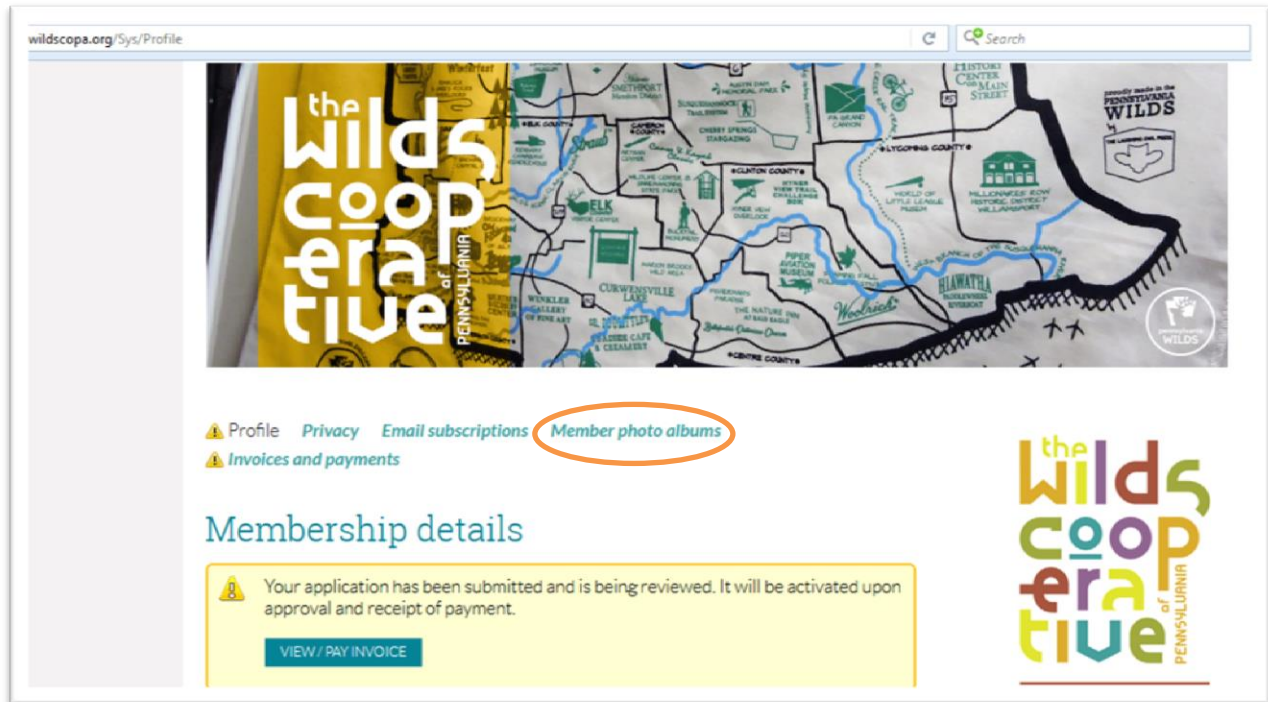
wildscopa.org/Sys/Profile

Search

the wilds cooperative of PENNSYLVANIA

ELK COUNTY
SMETHPORT
CAMERON COUNTY
CHERRY SPRINGS STARGAZING
PA GRAND CANYON
HISTORY CENTER ON MAIN STREET
proudly made in the PENNSYLVANIA WILDS
LYCOMING COUNTY
CLINTON COUNTY
ELK
WORLD OF LITTLE LEAGUE MUSEUM
MILLIONAIRES ROW HISTORIC DISTRICT WILLIAMSPORT
PIPER AVIATION MUSEUM
HIAWATHA
CURWENSVILLE LAKE
WINKLER GALLERY OF FINE ART
THE NATURE INN AT BALD EAGLE
Woolrich
CENTRE COUNTY
pennsylvania WILDS

Profile Privacy Email subscriptions Member photo albums
Invoices and payments

Membership details

Your application has been submitted and is being reviewed. It will be activated upon approval and receipt of payment.

VIEW / PAY INVOICE

the wilds cooperative of PENNSYLVANIA